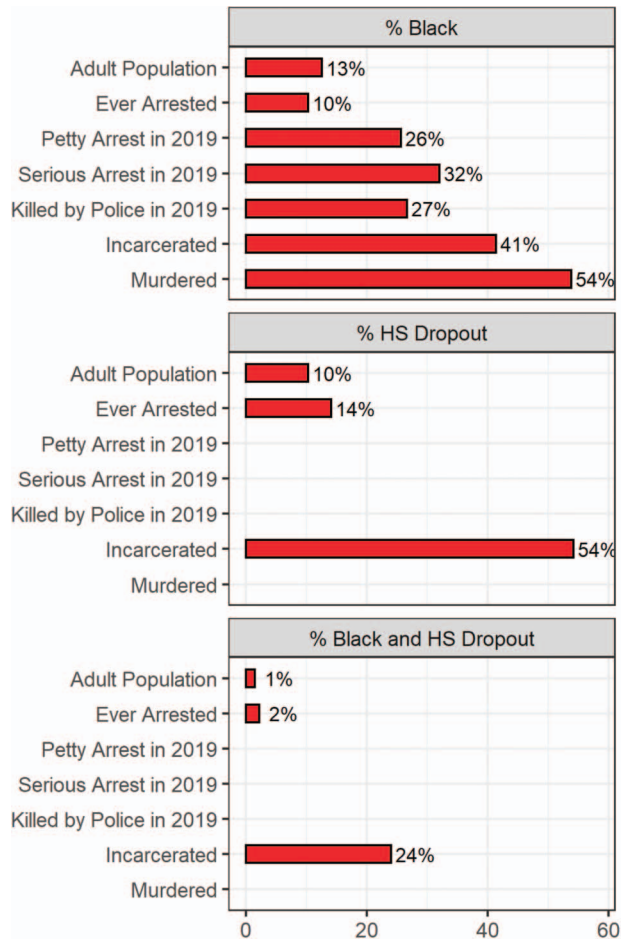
% Black

Adult Population 13%
Ever Arrested 10%
Petty Arrest in 2019 26%
Serious Arrest in 2019 32%
Killed by Police in 2019 27%
Incarcerated 41%
Murdered 54%

% HS Dropout

Adult Population 10%
Ever Arrested 14%
Petty Arrest in 2019
Serious Arrest in 2019
Killed by Police in 2019
Incarcerated 54%
Murdered

% Black and HS Dropout

Adult Population 1%
Ever Arrested 2%
Petty Arrest in 2019
Serious Arrest in 2019
Killed by Police in 2019
Incarcerated 24%
Murdered

0 20 40 60